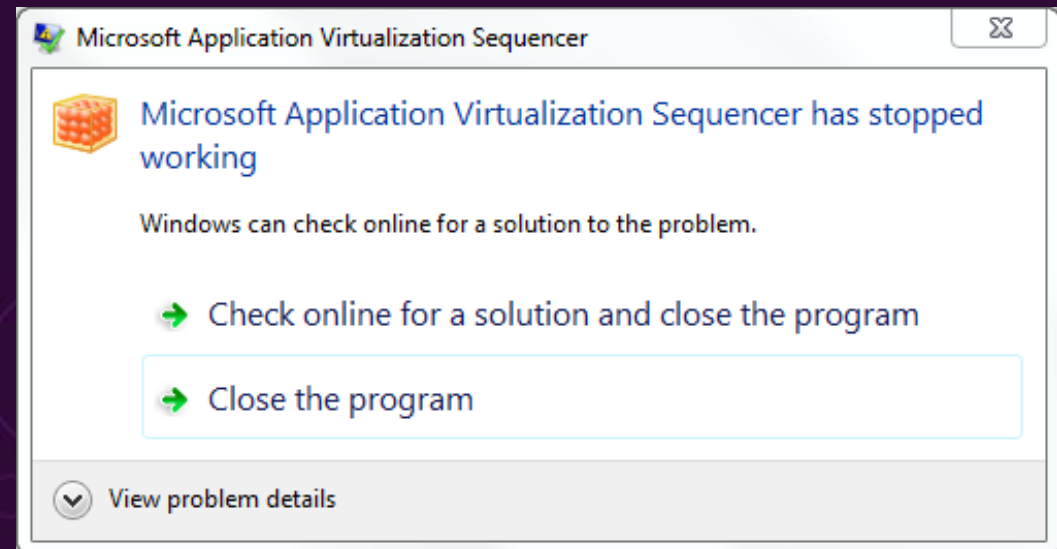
Microsoft Application Virtualization Sequencer

Microsoft Application Virtualization Sequencer has stopped working

Windows can check online for a solution to the problem.

Check online for a solution and close the program

Close the program

View problem details